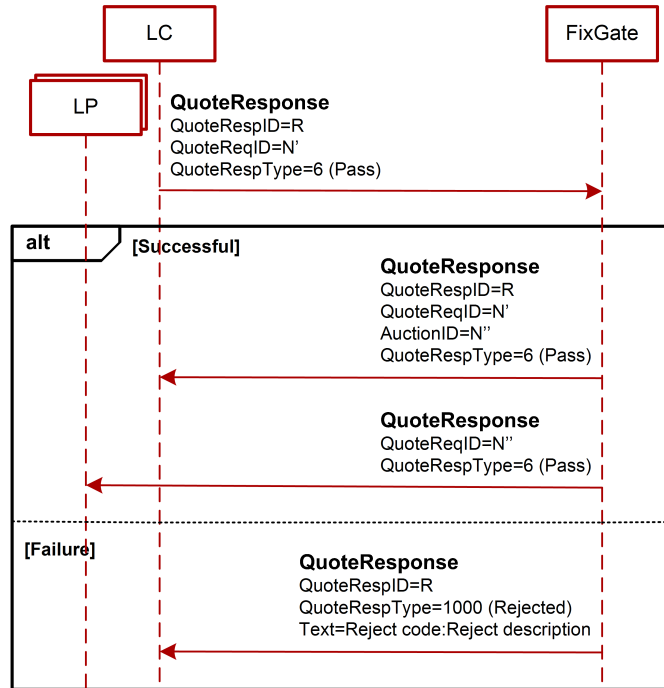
LC

FixGate

LP

**QuoteResponse**
QuoteRespID=R
QuoteReqID=N'
QuoteRespType=6 (Pass)

alt

[Successful]

**QuoteResponse**
QuoteRespID=R
QuoteReqID=N'
AuctionID=N''
QuoteRespType=6 (Pass)

**QuoteResponse**
QuoteReqID=N''
QuoteRespType=6 (Pass)

[Failure]

**QuoteResponse**
QuoteRespID=R
QuoteRespType=1000 (Rejected)
Text=Reject code:Reject description